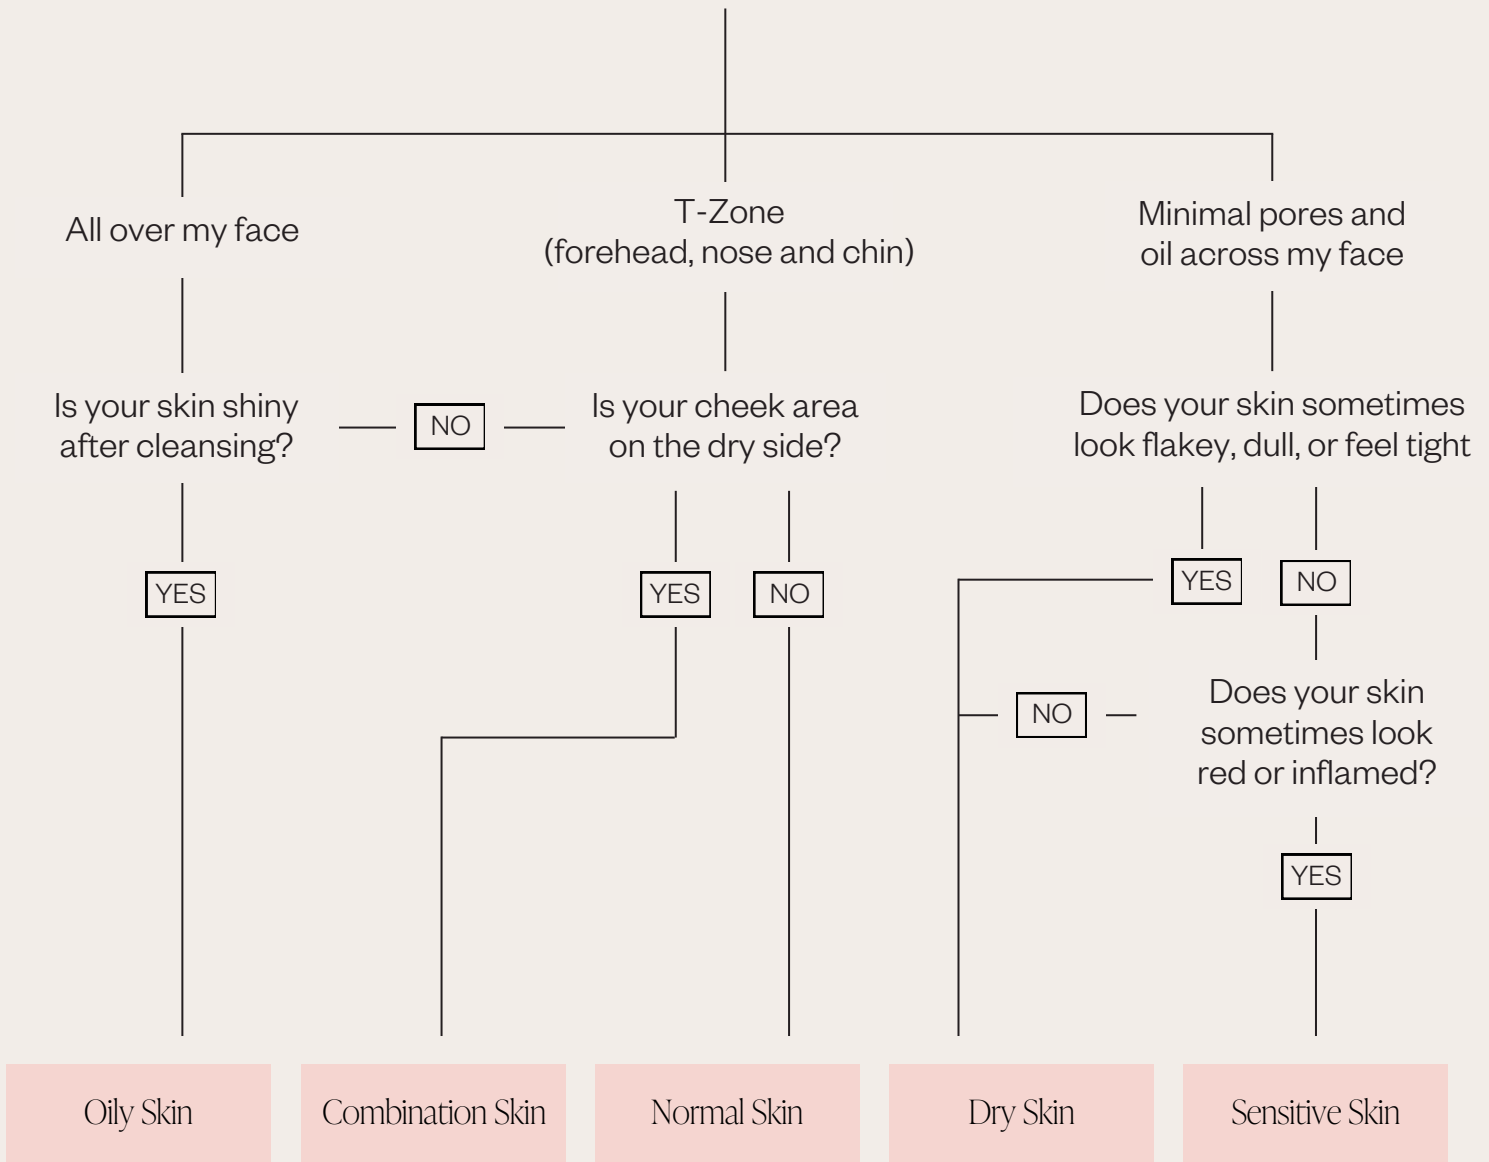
All over my face

T-Zone
(forehead, nose and chin)

Minimal pores and oil across my face

Is your skin shiny after cleansing?

NO

Is your cheek area on the dry side?

Does your skin sometimes look flakey, dull, or feel tight

YES

YES

NO

YES

NO

NO

Does your skin sometimes look red or inflamed?

YES

Oily Skin

Combination Skin

Normal Skin

Dry Skin

Sensitive Skin